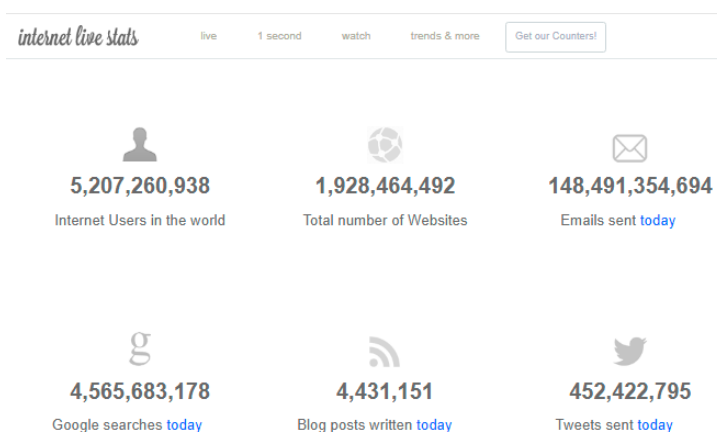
internet live stats

live 1 second watch trends & more Get our Counters!

5,207,260,938
Internet Users in the world

1,928,464,492
Total number of Websites

148,491,354,694
Emails sent today

g
4,565,683,178
Google searches today

4,431,151
Blog posts written today

452,422,795
Tweets sent today